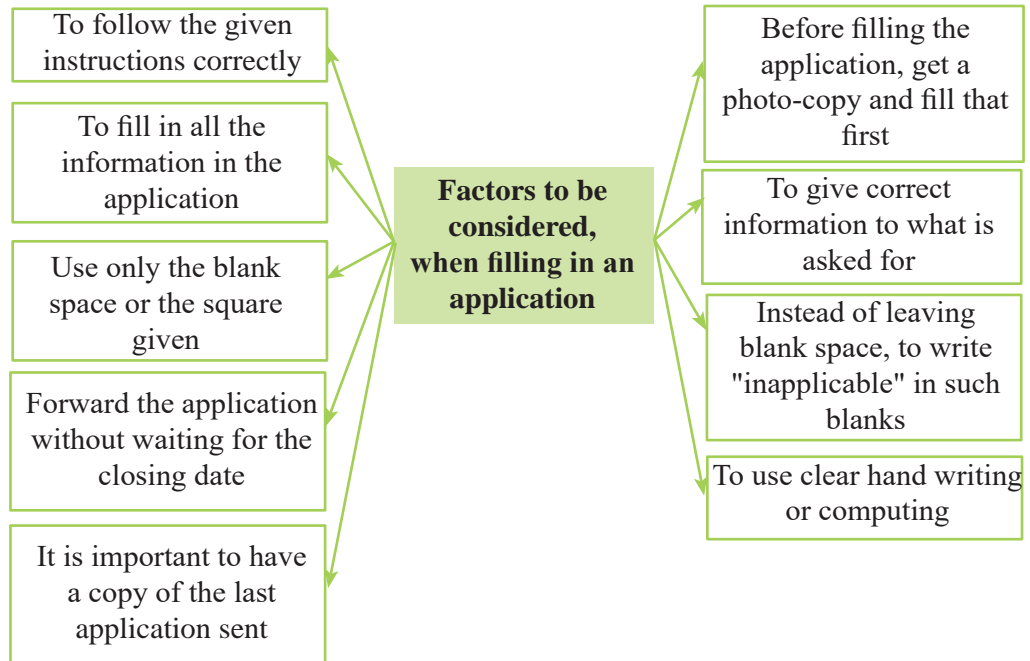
Factors to be considered, when filling in an application

To follow the given instructions correctly

To fill in all the information in the application

Use only the blank space or the square given

Forward the application without waiting for the closing date

It is important to have a copy of the last application sent

Before filling the application, get a photo-copy and fill that first

To give correct information to what is asked for

Instead of leaving blank space, to write "inapplicable" in such blanks

To use clear hand writing or computing